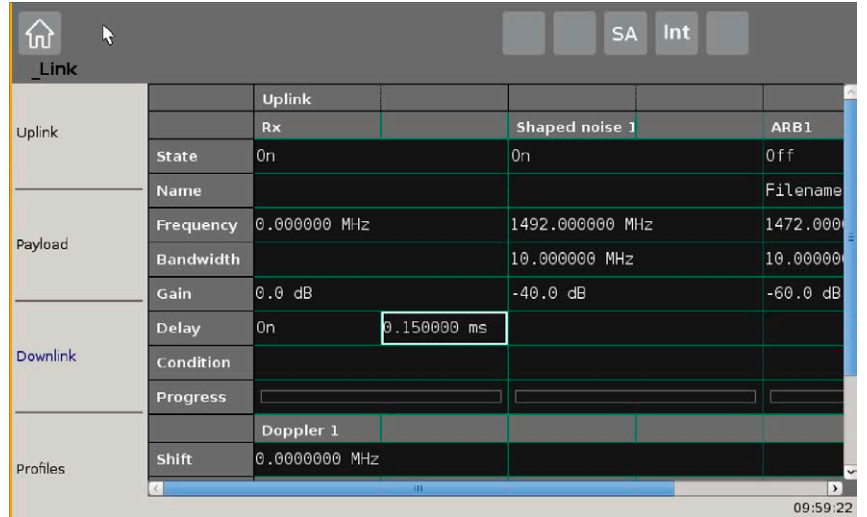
_Link

SA Int

Uplink

Payload

Downlink

Profiles

| | Uplink | | | | |
|---|---|---|---|---|---|
| | Rx | | Shaped noise 1 | | ARB1 |
| State | On | | On | | Off |
| Name | | | | | Filename |
| Frequency | 0.000000 MHz | | 1492.000000 MHz | | 1472.000 |
| Bandwidth | | | 10.000000 MHz | | 10.00000 |
| Gain | 0.0 dB | | -40.0 dB | | -60.0 dB |
| Delay | On | 0.150000 ms | | | |
| Condition | | | | | |
| Progress | | | | | |
| | Doppler 1 | | | | |
| Shift | 0.0000000 MHz | | | | |

09:59:22